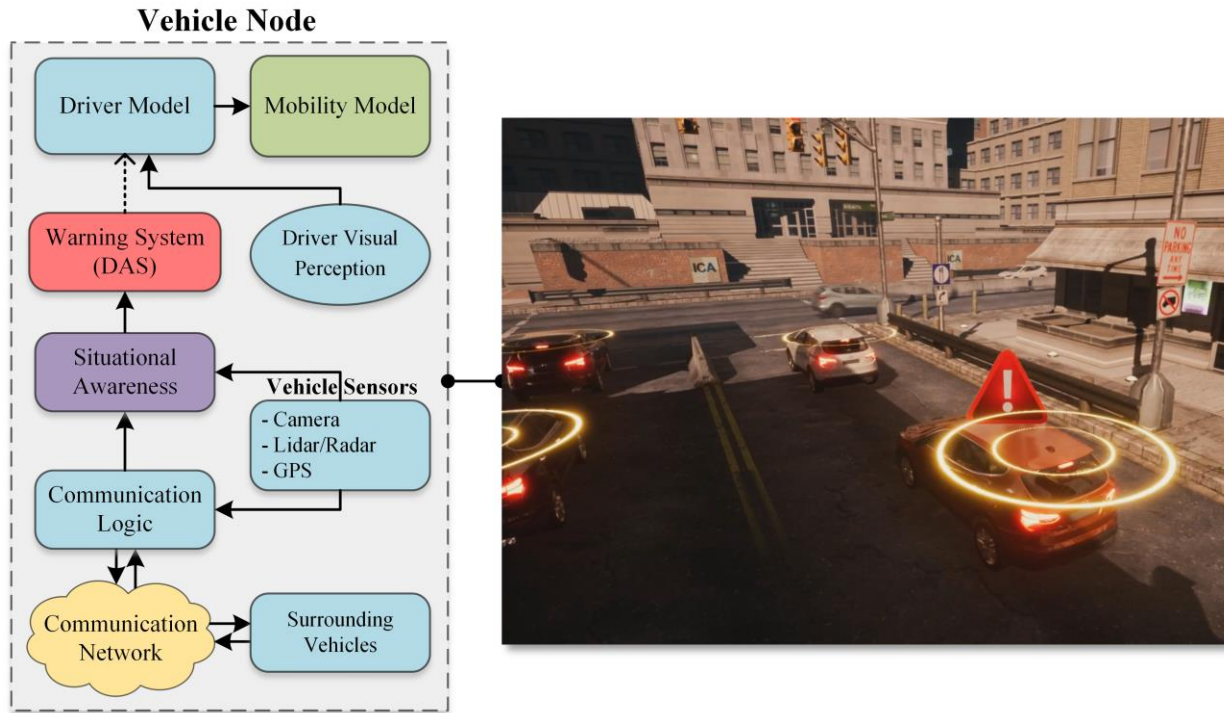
Vehicle Node

Driver Model

Mobility Model

Warning System (DAS)

Driver Visual Perception

Situational Awareness

Vehicle Sensors

- Camera
- Lidar/Radar
- GPS

Communication Logic

Communication Network

Surrounding Vehicles

ICA

ICA

NO PARKING ANY TIME